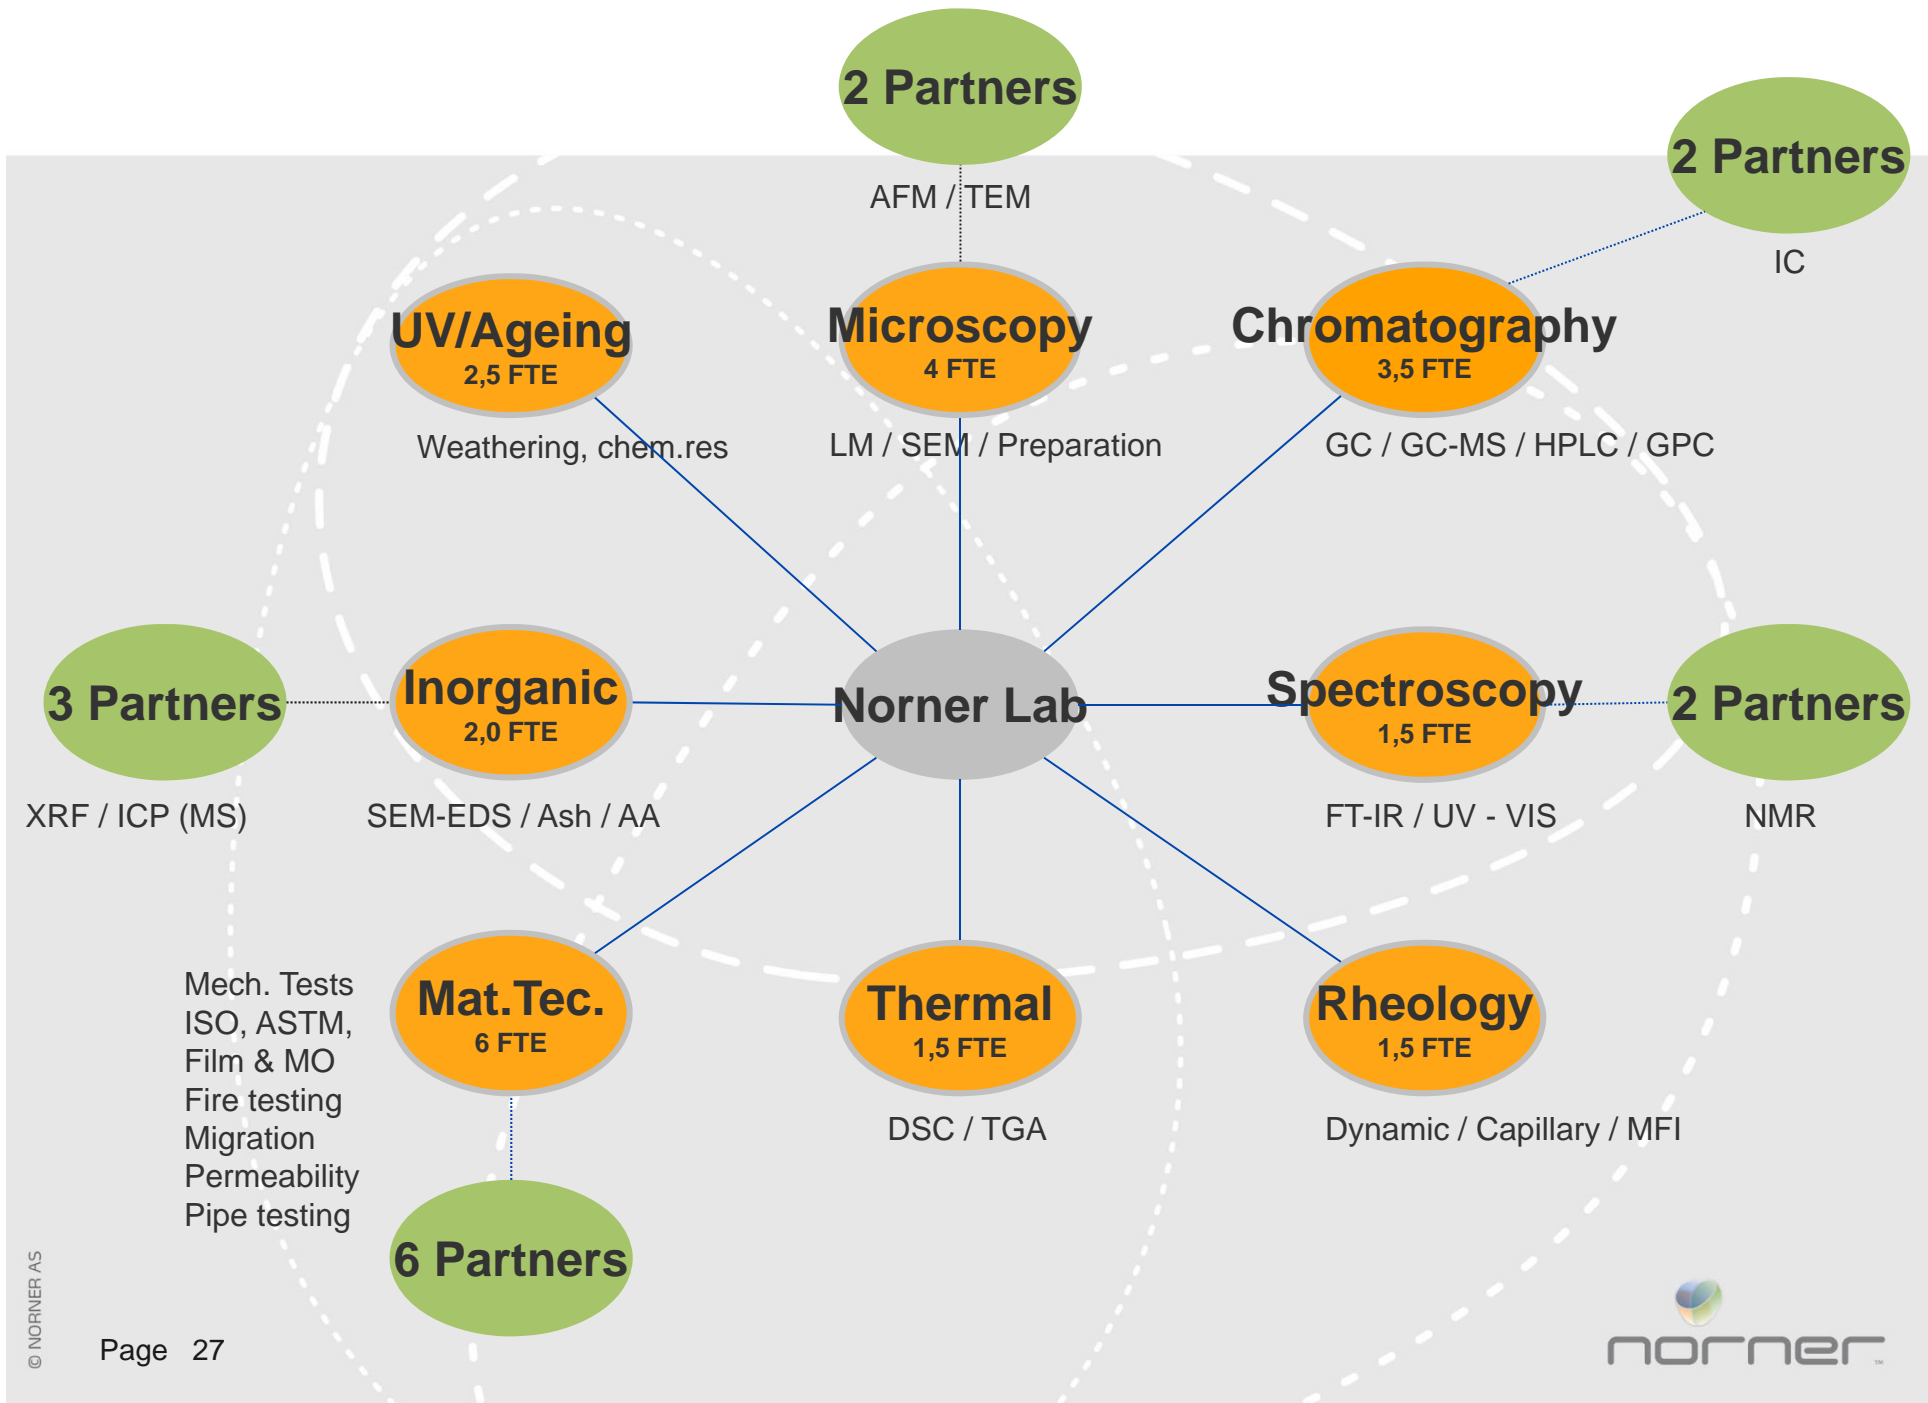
2 Partners

AFM / TEM

2 Partners

IC

UV/Ageing
2,5 FTE

Weathering, chem.res

Microscopy
4 FTE

LM / SEM / Preparation

Chromatography
3,5 FTE

GC / GC-MS / HPLC / GPC

3 Partners

XRF / ICP (MS)

Inorganic
2,0 FTE

SEM-EDS / Ash / AA

Norner Lab

Spectroscopy
1,5 FTE

FT-IR / UV - VIS

2 Partners

NMR

Mech. Tests
ISO, ASTM,
Film & MO
Fire testing
Migration
Permeability
Pipe testing

Mat.Tec.
6 FTE

6 Partners

Thermal
1,5 FTE

DSC / TGA

Rheology
1,5 FTE

Dynamic / Capillary / MFI

© NORNER AS

Page 27

norner